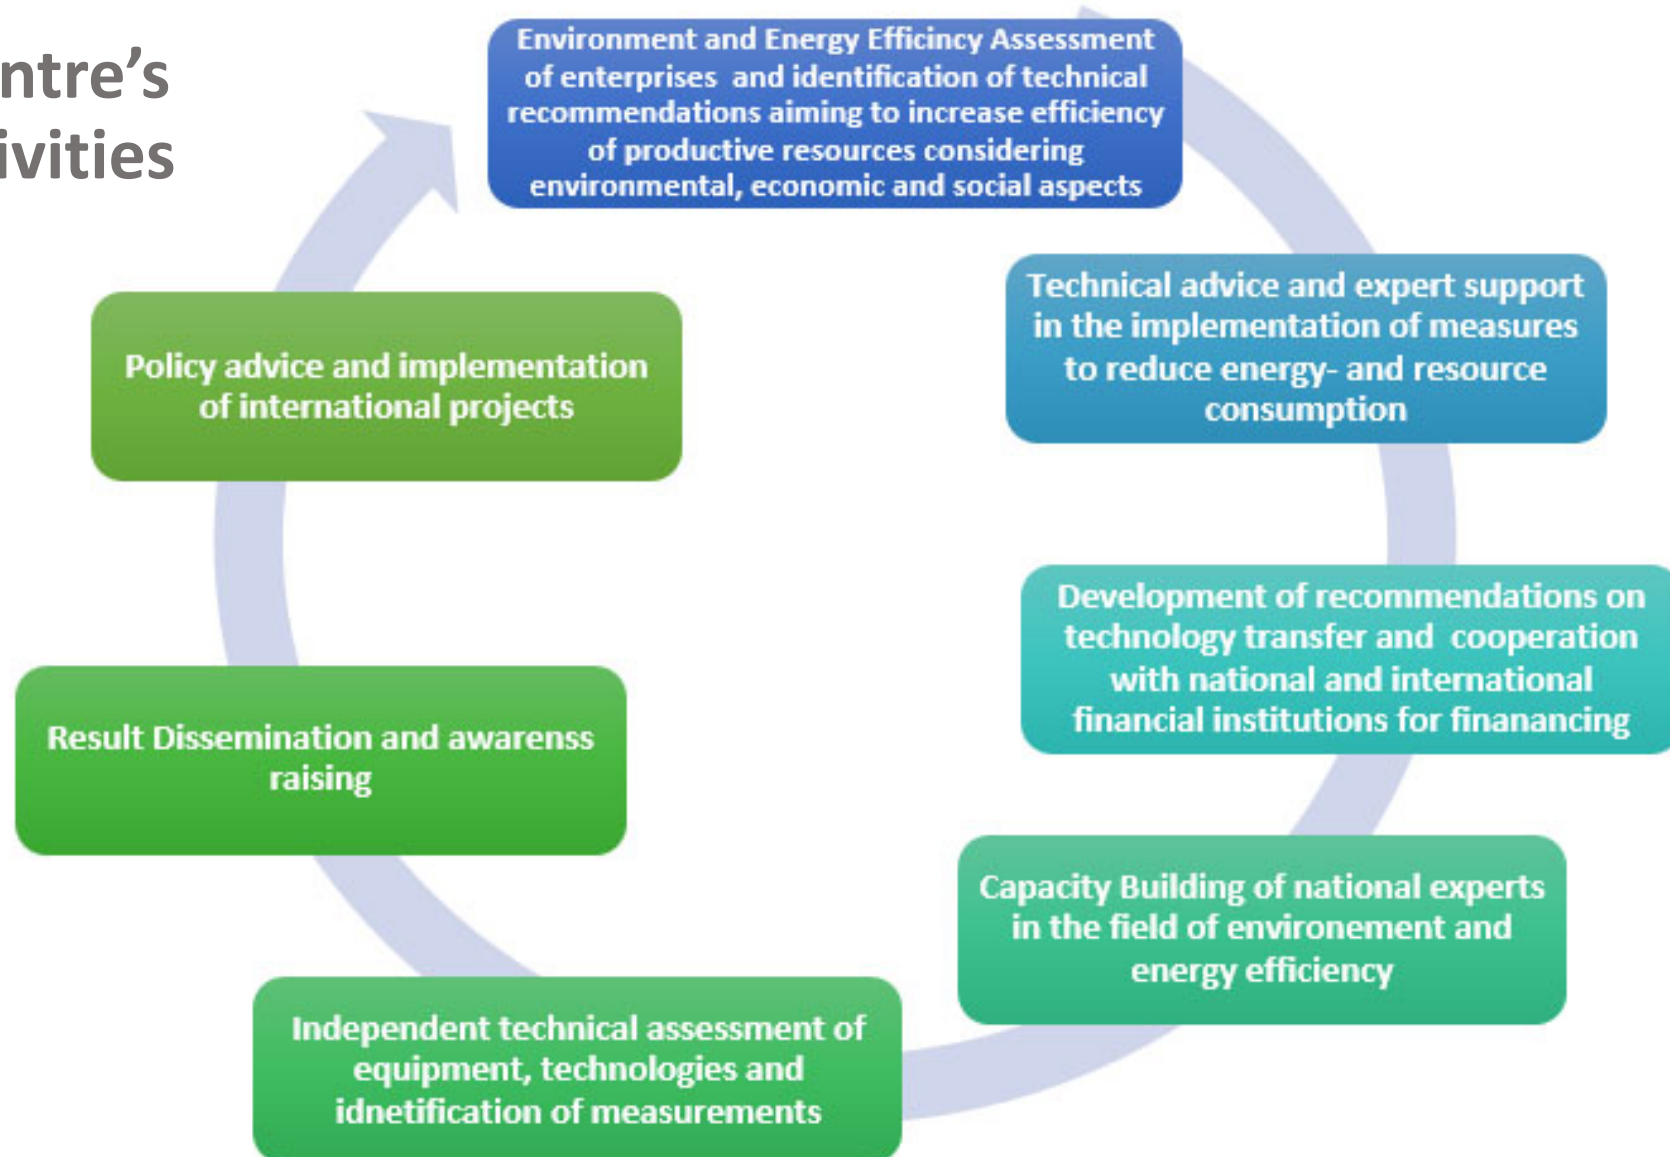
ntre's
ivities

Environment and Energy Efficincy Assessment of enterprises and identification of technical recommendations aiming to increase efficiency of productive resources considering environmental, economic and social aspects

Technical advice and expert support in the implementation of measures to reduce energy- and resource consumption

Development of recommendations on technology transfer and cooperation with national and international financial institutions for finanancing

Capacity Building of national experts in the field of environement and energy efficiency

Independent technical assessment of equipment, technologies and idnetification of measurements

Result Dissemination and awarenss raising

Policy advice and implementation of international projects